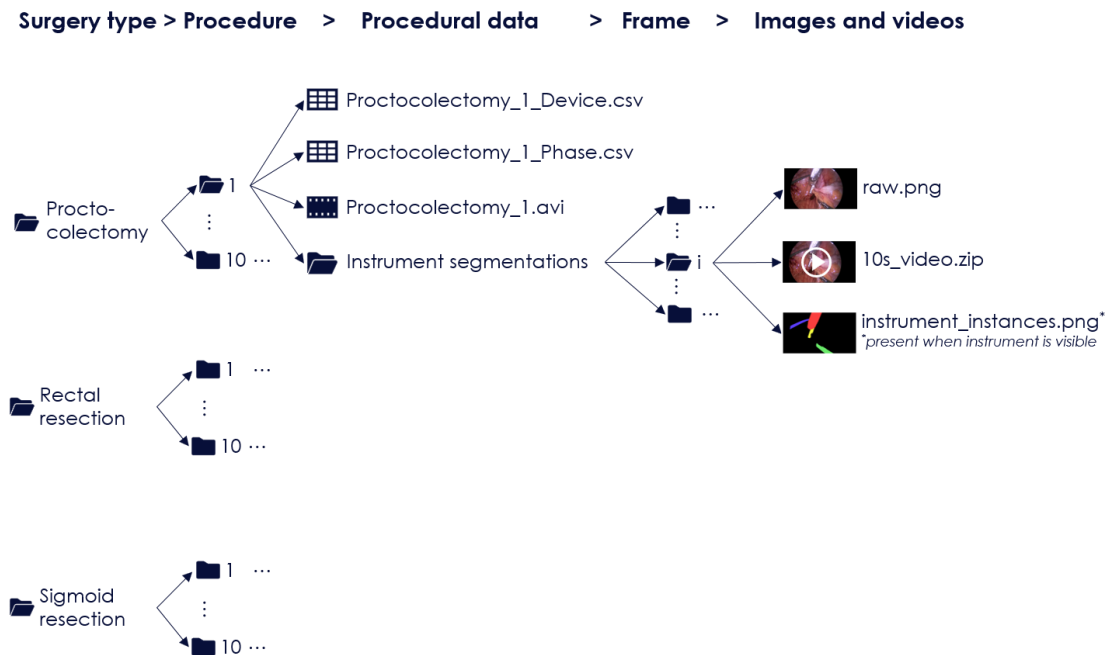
Surgery type > Procedure > Procedural data > Frame > Images and videos

Procto-colectomy

1
⋮
10 ⋯

Proctocolectomy_1_Device.csv
Proctocolectomy_1_Phase.csv
Proctocolectomy_1.avi
Instrument segmentations

⋯
⋮
i
⋮
⋯

raw.png
10s_video.zip
instrument_instances.png*
*present when instrument is visible

Rectal resection

1 ⋯
⋮
10 ⋯

Sigmoid resection

1 ⋯
⋮
10 ⋯